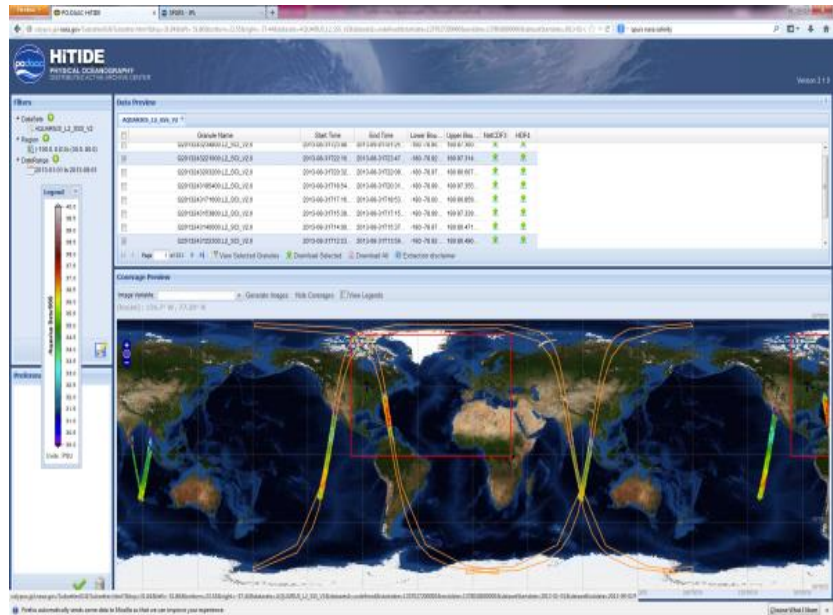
PO.DAAC HITIDE

HITIDE
PHYSICAL OCEANOGRAPHY
DISTRIBUTED ACTIVE ARCHIVE CENTER

Version 2.1.3

Filters

DataSets
AQUARIUS_L2_SSS_V2
Region
DateRange

Legend

Units: PSU

Preferences

Data Preview

AQUARIUS_L2_SSS_V2

| | Granule Name | Start Time | End Time | Lower Bou... | Upper Bou... | NetCDF3 | HDF4 |
|---|---|---|---|---|---|---|---|
| | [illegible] | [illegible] | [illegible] | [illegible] | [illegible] | | |
| | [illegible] | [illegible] | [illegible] | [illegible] | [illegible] | | |
| | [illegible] | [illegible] | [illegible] | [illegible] | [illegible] | | |
| | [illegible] | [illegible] | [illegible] | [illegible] | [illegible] | | |
| | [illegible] | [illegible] | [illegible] | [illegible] | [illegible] | | |
| | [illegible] | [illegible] | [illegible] | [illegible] | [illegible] | | |
| | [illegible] | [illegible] | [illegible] | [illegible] | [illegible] | | |
| | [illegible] | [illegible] | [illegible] | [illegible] | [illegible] | | |

Page 1 of 651 View Selected Granules Download Selected Download All Extraction disclaimer

Coverage Preview

Image Variable: Generate Images Hide Coverages View Legends

Firefox automatically sends some data to Mozilla so that we can improve your experience.

Choose What I Share